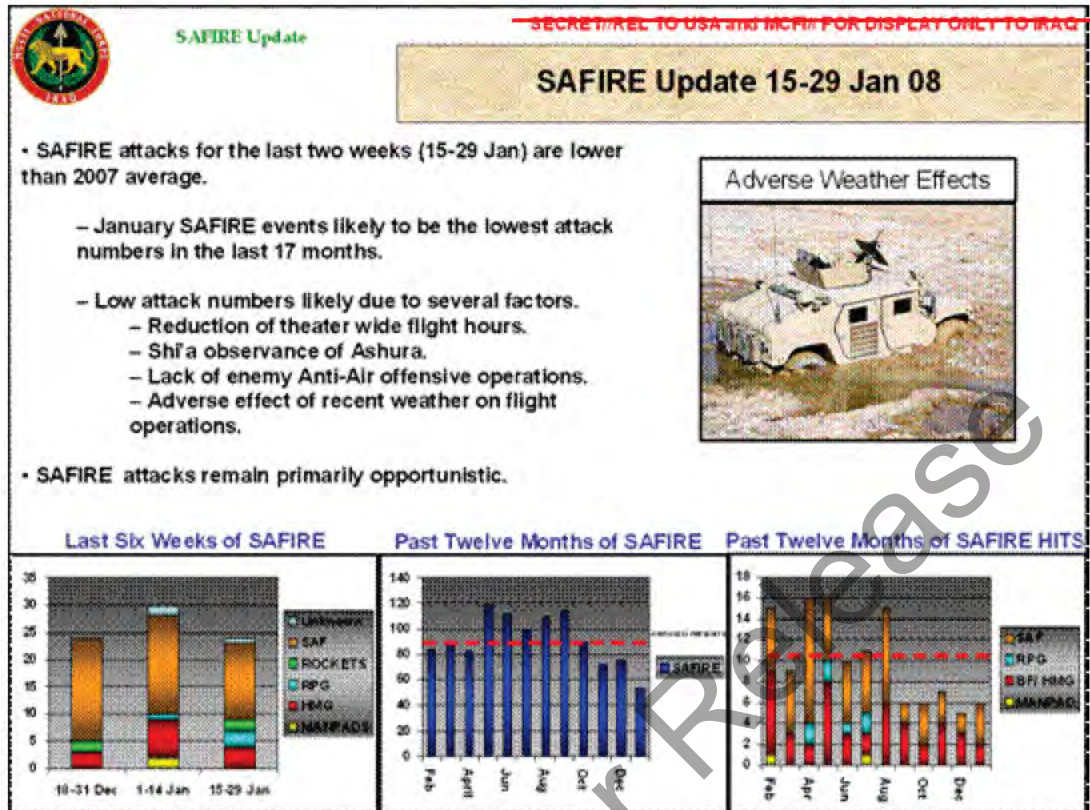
SAFIRE Update

SECRET//REL TO USA and MCFI// FOR DISPLAY ONLY TO IRAQ

SAFIRE Update 15-29 Jan 08

• SAFIRE attacks for the last two weeks (15-29 Jan) are lower than 2007 average.

– January SAFIRE events likely to be the lowest attack numbers in the last 17 months.

– Low attack numbers likely due to several factors.
– Reduction of theater wide flight hours.
– Shi'a observance of Ashura.
– Lack of enemy Anti-Air offensive operations.
– Adverse effect of recent weather on flight operations.

• SAFIRE attacks remain primarily opportunistic.

Adverse Weather Effects

Last Six Weeks of SAFIRE

35 30 25 20 15 10 5 0

18-31 Dec 1-14 Jan 15-29 Jan

Unknown SAF ROCKETS RPG HMG MANPADS

Past Twelve Months of SAFIRE

140 120 100 80 60 40 20 0

Feb April Jun Aug Oct Dec

SAFIRE

Past Twelve Months of SAFIRE HITS

18 16 14 12 10 8 6 4 2 0

Feb Apr Jun Aug Oct Dec

SAF RPG BF/ HMG MANPAD

Release